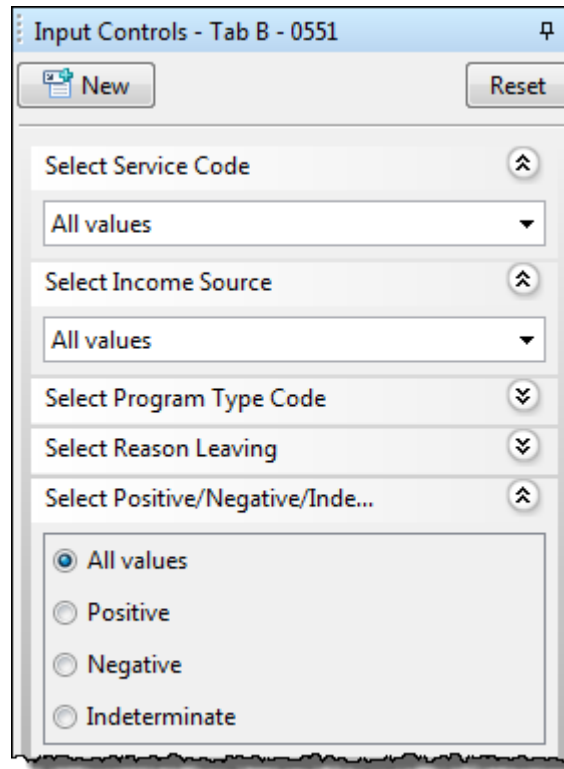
Input Controls - Tab B - 0551

New

Reset

Select Service Code

All values

Select Income Source

All values

Select Program Type Code

Select Reason Leaving

Select Positive/Negative/Inde...

All values

Positive

Negative

Indeterminate